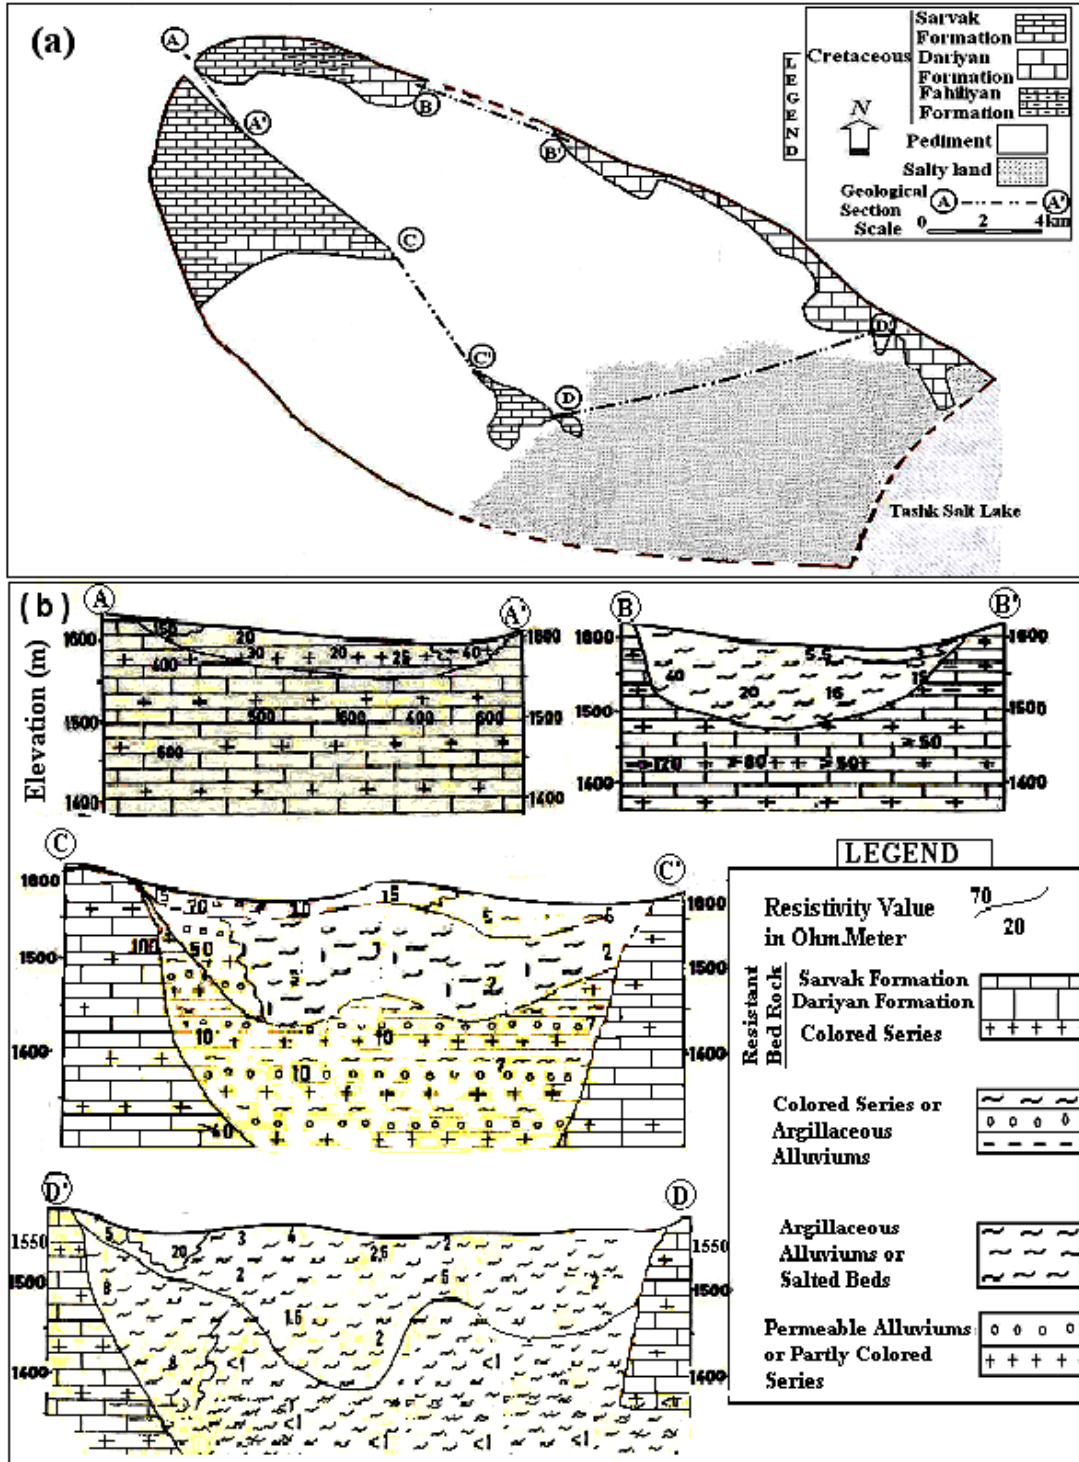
(a)

A
A'
B
B'
C
C'
D
D'

LEGEND
Cretaceous
Sarvak Formation
Dariyan Formation
Fahliyan Formation
N
Pediment
Salty land
Geological Section
Scale 0 2 4km

Tashk Salt Lake

(b)
A A'
Elevation (m)
1600 1600
150 20 400 30 20 25 40
1500 1500
500 1600 400 600
600
1400 1400

B B'
1600 1600
40 20 16 5.5 3 12
1500 1500
50
120 80 50
1400 1400

C C'
1600 1600
5 70 20 15 5 6
100 50 1 2
1500 1500
2 2
10 10 7
1400 1400
10 7
40

D' D
1550 1550
5 20 3 4 25 2
1500 1500
8 2 5 2
1.6
2
8 <1 <1
1400 1400
<1 <1 <1
<1 <1 <1

LEGEND
Resistivity Value in Ohm.Meter
70
20
Resistant Bed Rock
Sarvak Formation
Dariyan Formation
Colored Series
Colored Series or Argillaceous Alluviums
Argillaceous Alluviums or Salted Beds
Permeable Alluviums or Partly Colored Series